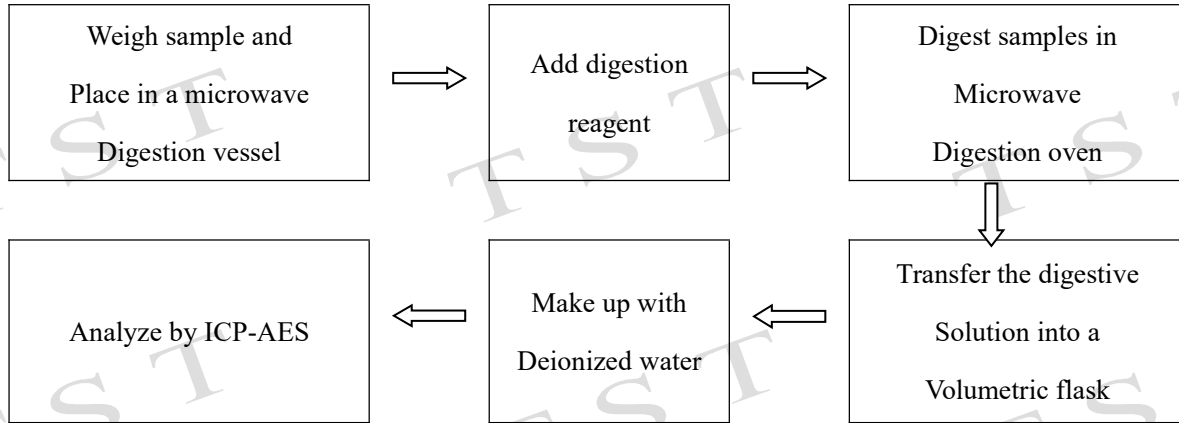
Weigh sample and Place in a microwave Digestion vessel

Add digestion reagent

Digest samples in Microwave Digestion oven

Transfer the digestive Solution into a Volumetric flask

Make up with Deionized water

Analyze by ICP-AES